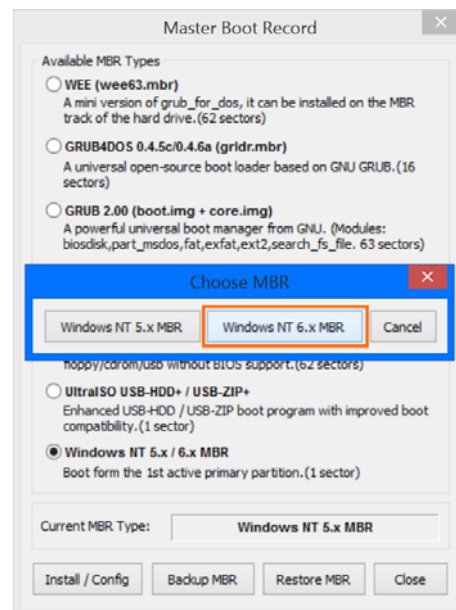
Master Boot Record

Available MBR Types

WEE (wee63.mbr)
A mini version of grub_for_dos, it can be installed on the MBR track of the hard drive.(62 sectors)

GRUB4DOS 0.4.5c/0.4.6a (grldr.mbr)
A universal open-source boot loader based on GNU GRUB.(16 sectors)

GRUB 2.00 (boot.img + core.img)
A powerful universal boot manager from GNU. (Modules: biosdisk,part_msdos,fat,exfat,ext2,search_fs_file. 63 sectors)

Choose MBR

Windows NT 5.x MBR
Windows NT 6.x MBR
Cancel

floppy/cdrom/usb without BIOS support.(62 sectors)

UltraISO USB-HDD+ / USB-ZIP+
Enhanced USB-HDD / USB-ZIP boot program with improved boot compatibility.(1 sector)

Windows NT 5.x / 6.x MBR
Boot form the 1st active primary partition.(1 sector)

Current MBR Type:
Windows NT 5.x MBR

Install / Config
Backup MBR
Restore MBR
Close